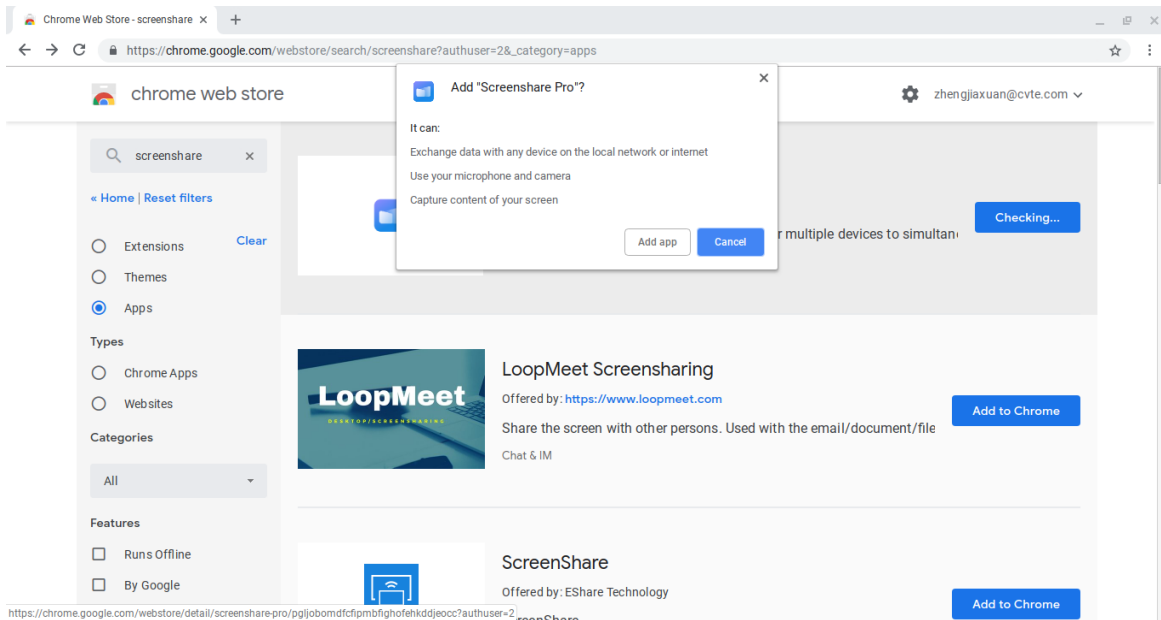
Chrome Web Store - screenshare ×

https://chrome.google.com/webstore/search/screenshare?authuser=2&_category=apps

chrome web store

zhengjiaxuan@cvte.com

screenshare ×

« Home | Reset filters

Extensions
Clear

Themes

Apps

Types

Chrome Apps

Websites

Categories

All

Features

Runs Offline

By Google

Add "Screenshare Pro"?

It can:

Exchange data with any device on the local network or internet

Use your microphone and camera

Capture content of your screen

Add app

Cancel

r multiple devices to simultan

Checking...

LoopMeet
DESKTOP/SCREENSHARING

LoopMeet Screensharing

Offered by: https://www.loopmeet.com

Share the screen with other persons. Used with the email/document/file

Chat & IM

Add to Chrome

ScreenShare

Offered by: EShare Technology

Add to Chrome

https://chrome.google.com/webstore/detail/screenshare-pro/pgljobomdfcfipmbfighofehkddjeocc?authuser=2